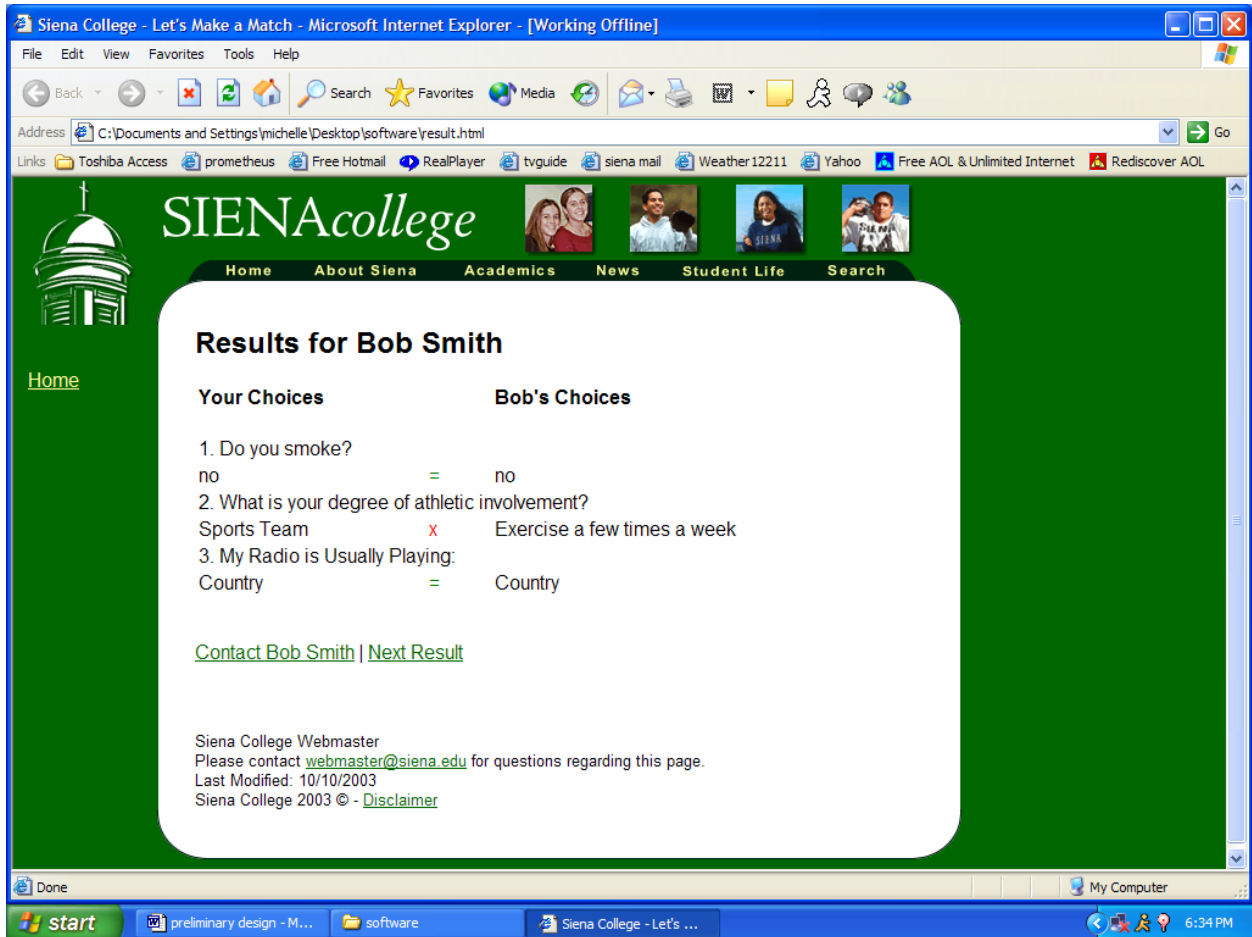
Siena College - Let's Make a Match - Microsoft Internet Explorer - [Working Offline]

File Edit View Favorites Tools Help

Back Search Favorites Media

Address C:\Documents and Settings\michelle\Desktop\software\result.html Go

Links Toshiba Access prometheus Free Hotmail RealPlayer tvguide siena mail Weather12211 Yahoo Free AOL & Unlimited Internet Rediscover AOL

SIENAcollege

Home About Siena Academics News Student Life Search

Home

Results for Bob Smith

| Your Choices | | Bob's Choices |
|---|---|---|
| 1. Do you smoke? | | |
| no | = | no |
| 2. What is your degree of athletic involvement? | | |
| Sports Team | x | Exercise a few times a week |
| 3. My Radio is Usually Playing: | | |
| Country | = | Country |

Contact Bob Smith | Next Result

Siena College Webmaster
Please contact webmaster@siena.edu for questions regarding this page.
Last Modified: 10/10/2003
Siena College 2003 © - Disclaimer

Done My Computer

start preliminary design - M... software Siena College - Let's ... 6:34 PM